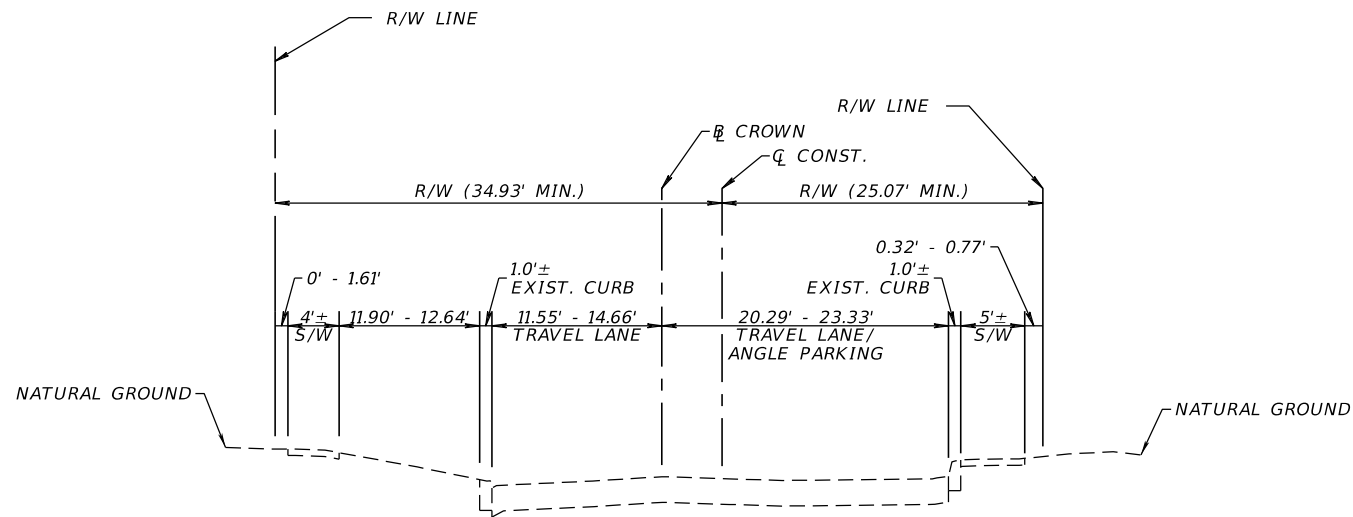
R/W LINE

R/W LINE

B CROWN
CL CONST.

R/W (34.93' MIN.)

R/W (25.07' MIN.)

0.32' - 0.77'

0' - 1.61'

1.0'±
EXIST. CURB

1.0'±
EXIST. CURB

4'±
S/W

11.90' - 12.64'

11.55' - 14.66'
TRAVEL LANE

20.29' - 23.33'
TRAVEL LANE/
ANGLE PARKING

5'±
S/W

NATURAL GROUND

NATURAL GROUND